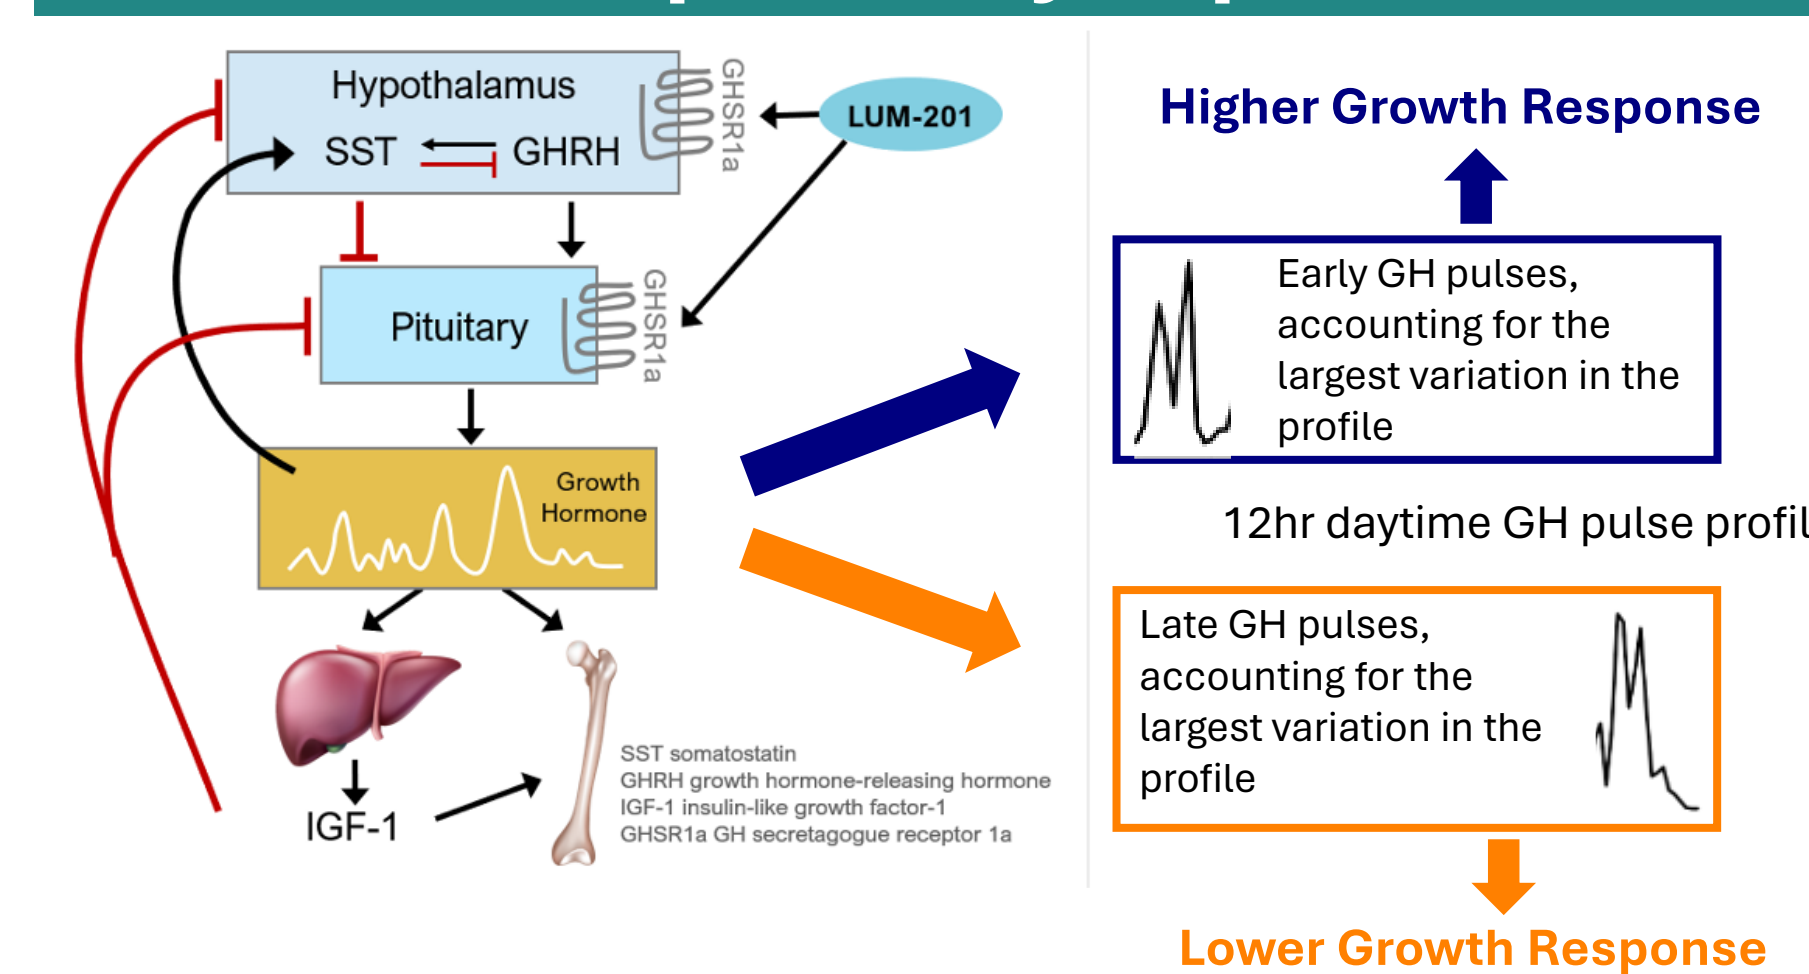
Hypothalamus

SST GHRH

GHSR1a

LUM-201

Pituitary

GHSR1a

Growth Hormone

IGF-1

SST somatostatin
GHRH growth hormone-releasing hormone
IGF-1 insulin-like growth factor-1
GHSR1a GH secretagogue receptor 1a

Higher Growth Response

Early GH pulses, accounting for the largest variation in the profile

12hr daytime GH pulse profil

Late GH pulses, accounting for the largest variation in the profile

Lower Growth Response